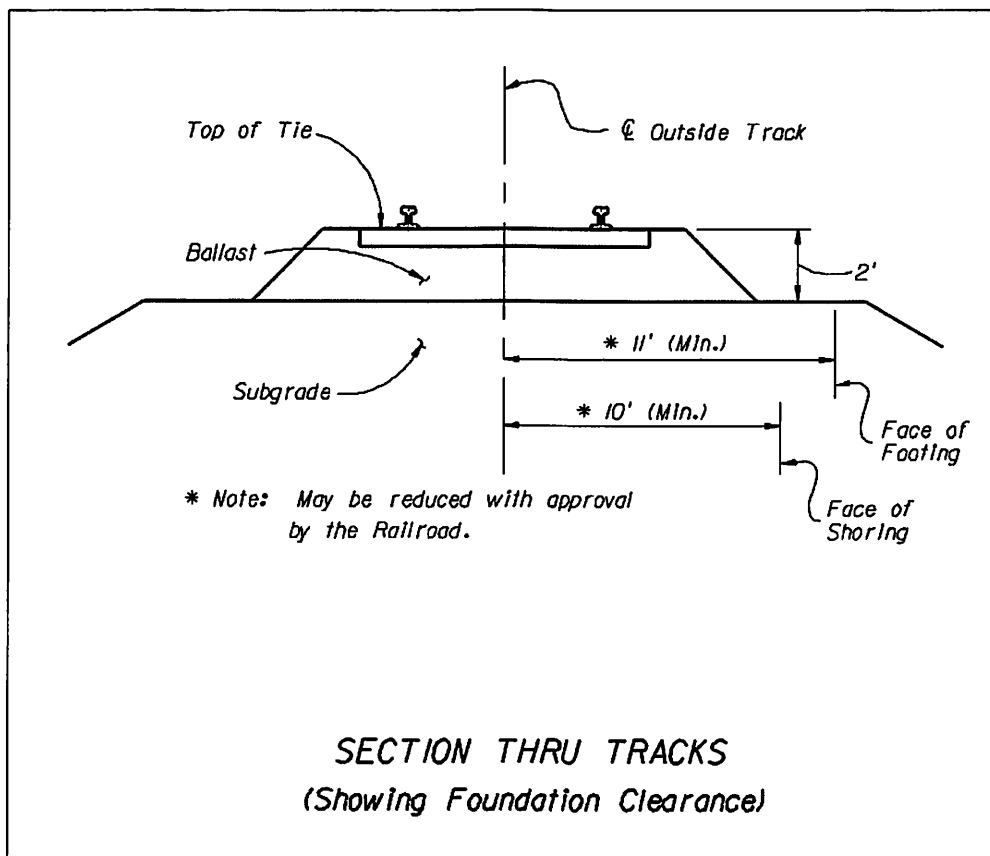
Top of Tie

℄ Outside Track

Ballast

2'

Subgrade

* 11' (Min.)

* 10' (Min.)

Face of Footing

Face of Shoring

* Note: May be reduced with approval by the Railroad.

SECTION THRU TRACKS
(Showing Foundation Clearance)